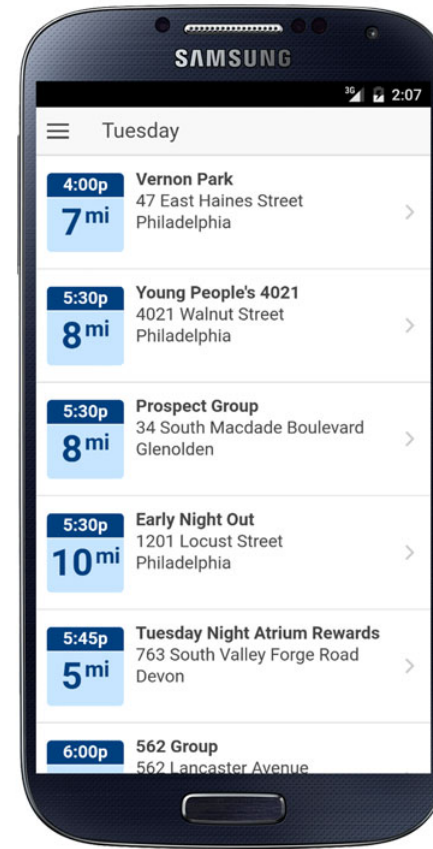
SAMSUNG

3G 2:07

Tuesday

4:00p
7 mi
Vernon Park
47 East Haines Street
Philadelphia

5:30p
8 mi
Young People's 4021
4021 Walnut Street
Philadelphia

5:30p
8 mi
Prospect Group
34 South Macdade Boulevard
Glenolden

5:30p
10 mi
Early Night Out
1201 Locust Street
Philadelphia

5:45p
5 mi
Tuesday Night Atrium Rewards
763 South Valley Forge Road
Devon

6:00p
562 Group
562 Lancaster Avenue